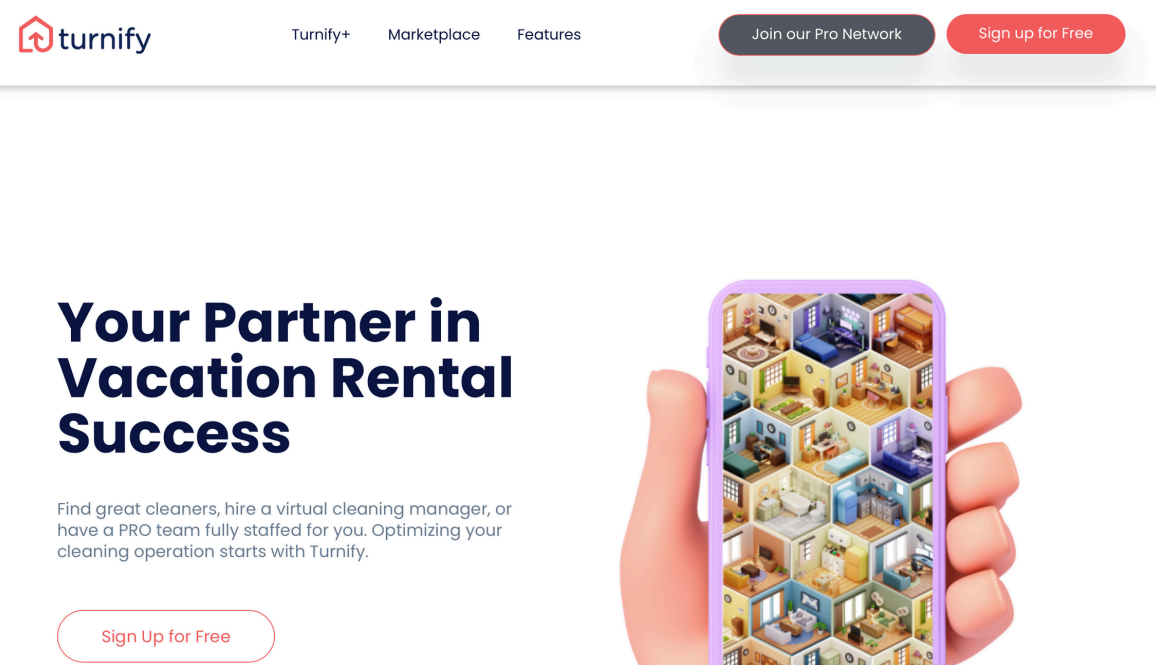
turnify

Turnify+ Marketplace Features

Join our Pro Network

Sign up for Free

Your Partner in Vacation Rental Success

Find great cleaners, hire a virtual cleaning manager, or have a PRO team fully staffed for you. Optimizing your cleaning operation starts with Turnify.

Sign Up for Free